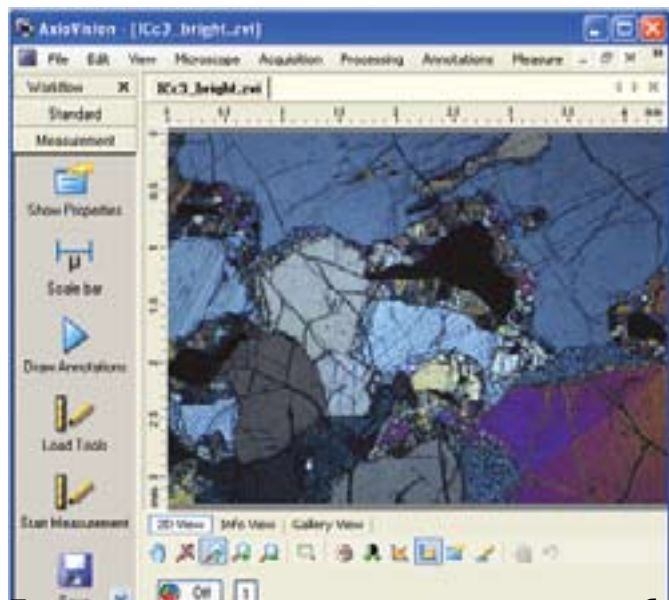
AxioVision - [ICc3_bright.zvi]

File Edit View Microscope Acquisition Processing Annotations Measure

Workflow ×

Standard

Measurement

Show Properties

Scale bar

Draw Annotations

Load Tools

Start Measurement

ICc3_bright.zvi

2D View | Info View | Gallery View

Off 1